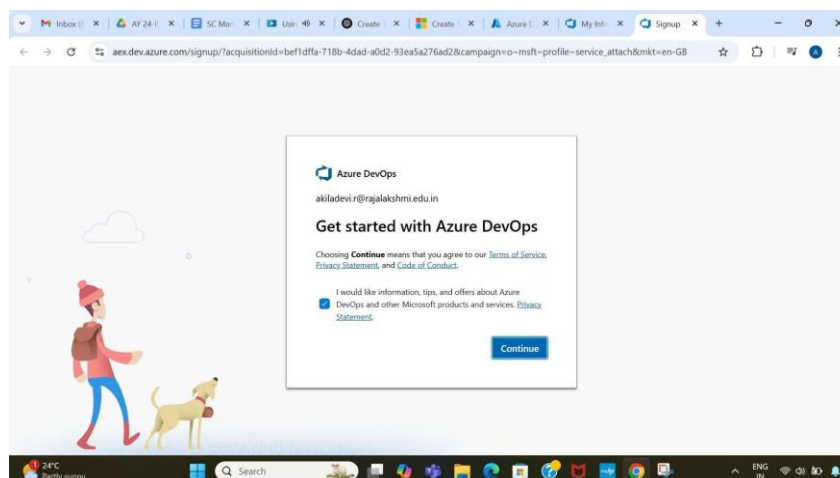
Inbox (
AY 24-
SC Man
Usin
Create
Create
Azure D
My Info
Signup

aex.dev.azure.com/signup/?acquisitionId=bef1dffa-718b-4dad-a0d2-93ea5a276ad2&campaign=o~msft~profile~service_attach&mkt=en-GB

Azure DevOps

akiladevi.r@rajalakshmi.edu.in

Get started with Azure DevOps

Choosing **Continue** means that you agree to our Terms of Service, Privacy Statement, and Code of Conduct.

I would like information, tips, and offers about Azure DevOps and other Microsoft products and services. Privacy Statement.

Continue

24°C
Partly sunny

Search

ENG
IN